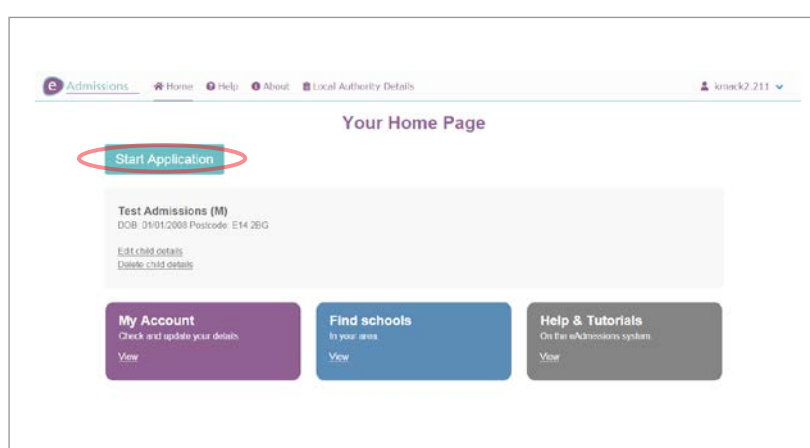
e Admissions Home Help About Local Authority Details kmack2.211

Your Home Page

Start Application

Test Admissions (M)
DOB: 01/01/2008 Postcode: E14 2BG

Edit child details
Delete child details

My Account
Check and update your details
View

Find schools
In your area
View

Help & Tutorials
On the eAdmissions system
View